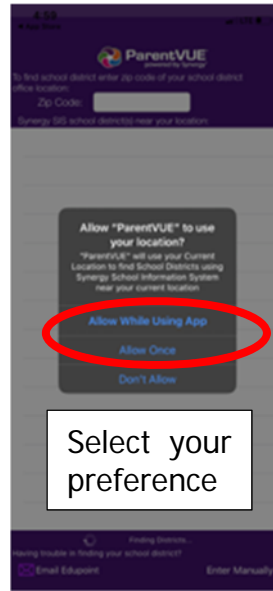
4:59
◂ App Store

ParentVUE
powered by Synergy

To find school district enter zip code of your school district office location:

Zip Code:

Synergy SIS school district(s) near your location:

Allow "ParentVUE" to use your location?

"ParentVUE" will use your Current Location to find School Districts using Synergy School Information System near your current location

Allow While Using App

Allow Once

Don't Allow

Select your preference

Finding Districts...

Having trouble in finding your school district?

Email Edupoint

Enter Manually